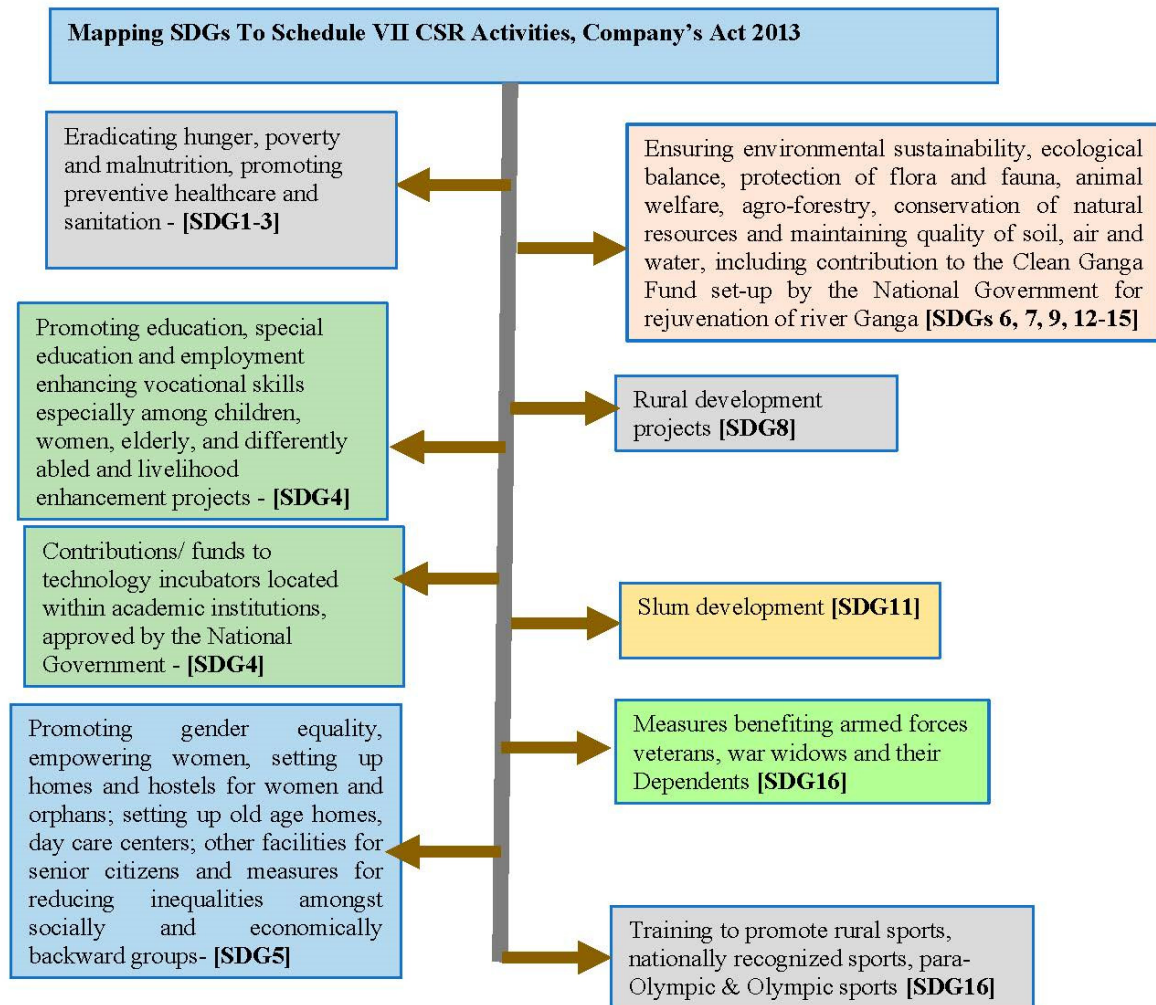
Mapping SDGs To Schedule VII CSR Activities, Company's Act 2013

Eradicating hunger, poverty and malnutrition, promoting preventive healthcare and sanitation - [SDG1-3]

Ensuring environmental sustainability, ecological balance, protection of flora and fauna, animal welfare, agro-forestry, conservation of natural resources and maintaining quality of soil, air and water, including contribution to the Clean Ganga Fund set-up by the National Government for rejuvenation of river Ganga [SDGs 6, 7, 9, 12-15]

Promoting education, special education and employment enhancing vocational skills especially among children, women, elderly, and differently abled and livelihood enhancement projects - [SDG4]

Rural development projects [SDG8]

Contributions/ funds to technology incubators located within academic institutions, approved by the National Government - [SDG4]

Slum development [SDG11]

Promoting gender equality, empowering women, setting up homes and hostels for women and orphans; setting up old age homes, day care centers; other facilities for senior citizens and measures for reducing inequalities amongst socially and economically backward groups- [SDG5]

Measures benefiting armed forces veterans, war widows and their Dependents [SDG16]

Training to promote rural sports, nationally recognized sports, para-Olympic & Olympic sports [SDG16]